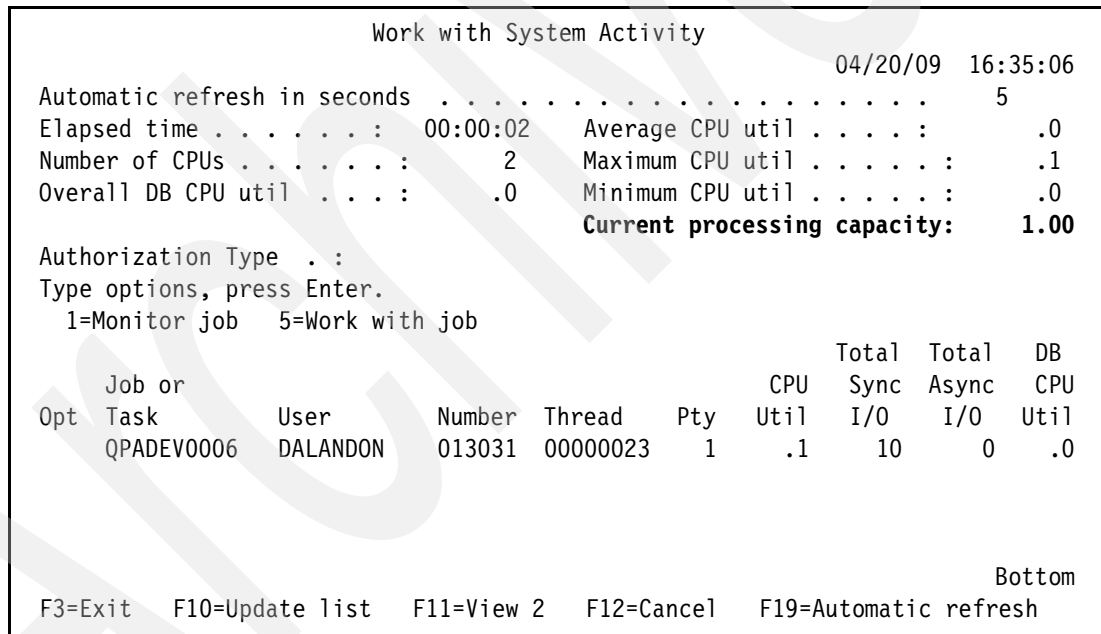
Work with System Activity
04/20/09 16:35:06

Automatic refresh in seconds . . . . . . . . . . . . . . . . . . . . 5
Elapsed time . . . . . . : 00:00:02 Average CPU util . . . . : .0
Number of CPUs . . . . . . : 2 Maximum CPU util . . . . . : .1
Overall DB CPU util . . . : .0 Minimum CPU util . . . . . : .0
**Current processing capacity: 1.00**

Authorization Type . :
Type options, press Enter.
1=Monitor job 5=Work with job

| Opt | Job or Task | User | Number | Thread | Pty | CPU Util | Total Sync I/O | Total Async I/O | DB CPU Util |
|---|---|---|---|---|---|---|---|---|---|
| | QPADEV0006 | DALANDON | 013031 | 00000023 | 1 | .1 | 10 | 0 | .0 |

Bottom
F3=Exit F10=Update list F11=View 2 F12=Cancel F19=Automatic refresh